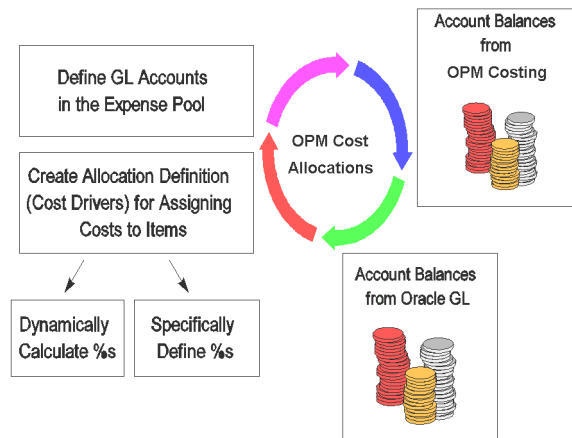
Account Balances from OPM Costing

Define GL Accounts in the Expense Pool

OPM Cost Allocations

Create Allocation Definition (Cost Drivers) for Assigning Costs to Items

Account Balances from Oracle GL

Dynamically Calculate %s

Specifically Define %s